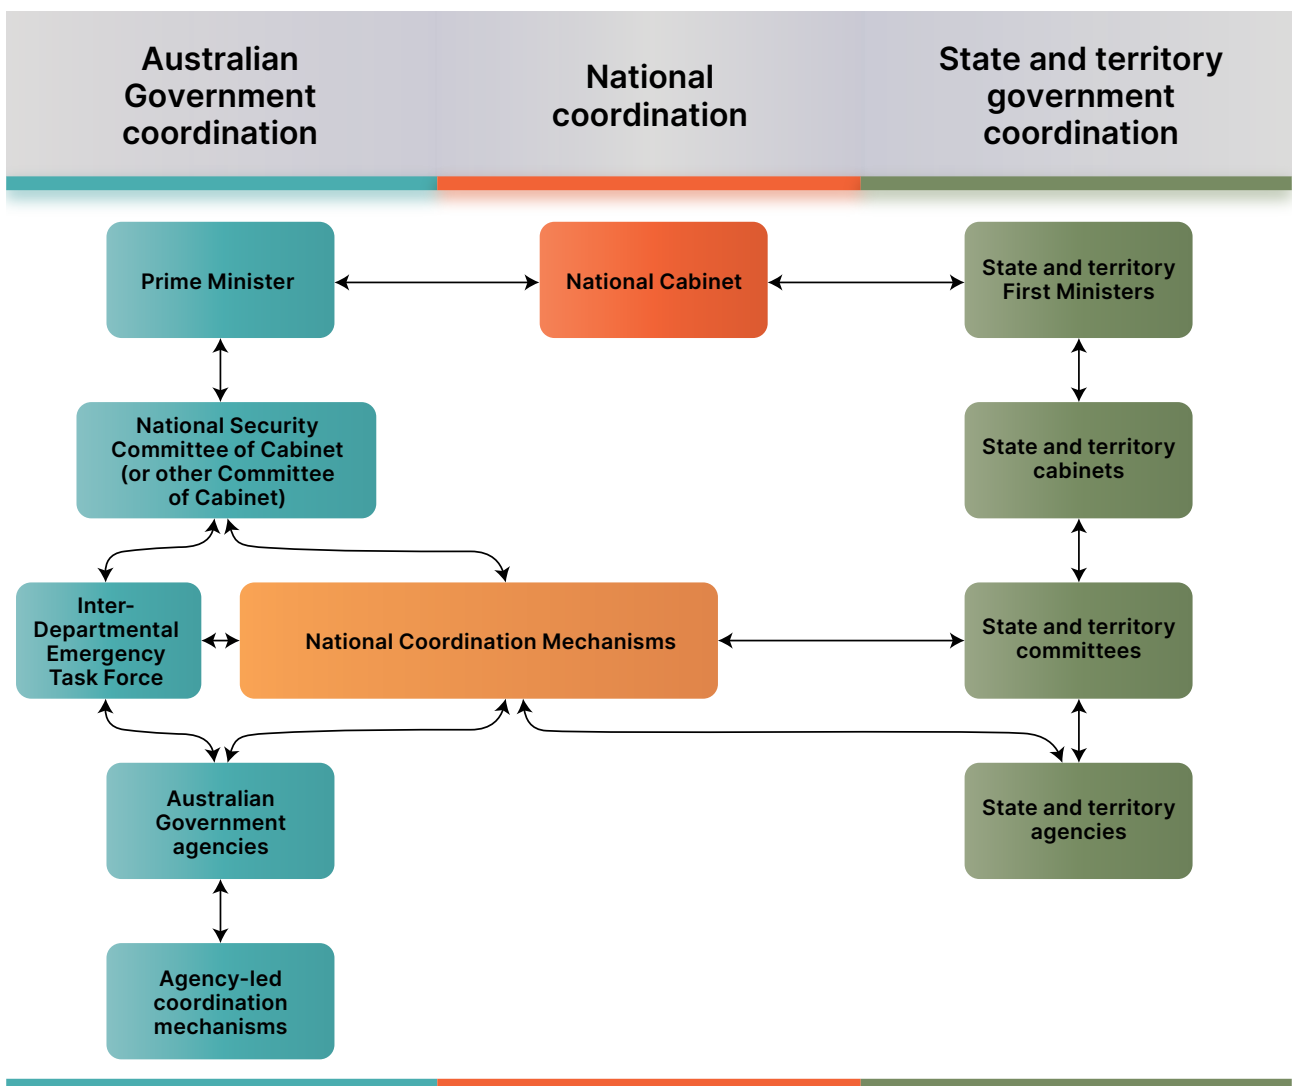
Australian Government coordination

National coordination

State and territory government coordination

Prime Minister

National Cabinet

State and territory First Ministers

National Security Committee of Cabinet (or other Committee of Cabinet)

State and territory cabinets

Inter-Departmental Emergency Task Force

National Coordination Mechanisms

State and territory committees

Australian Government agencies

State and territory agencies

Agency-led coordination mechanisms